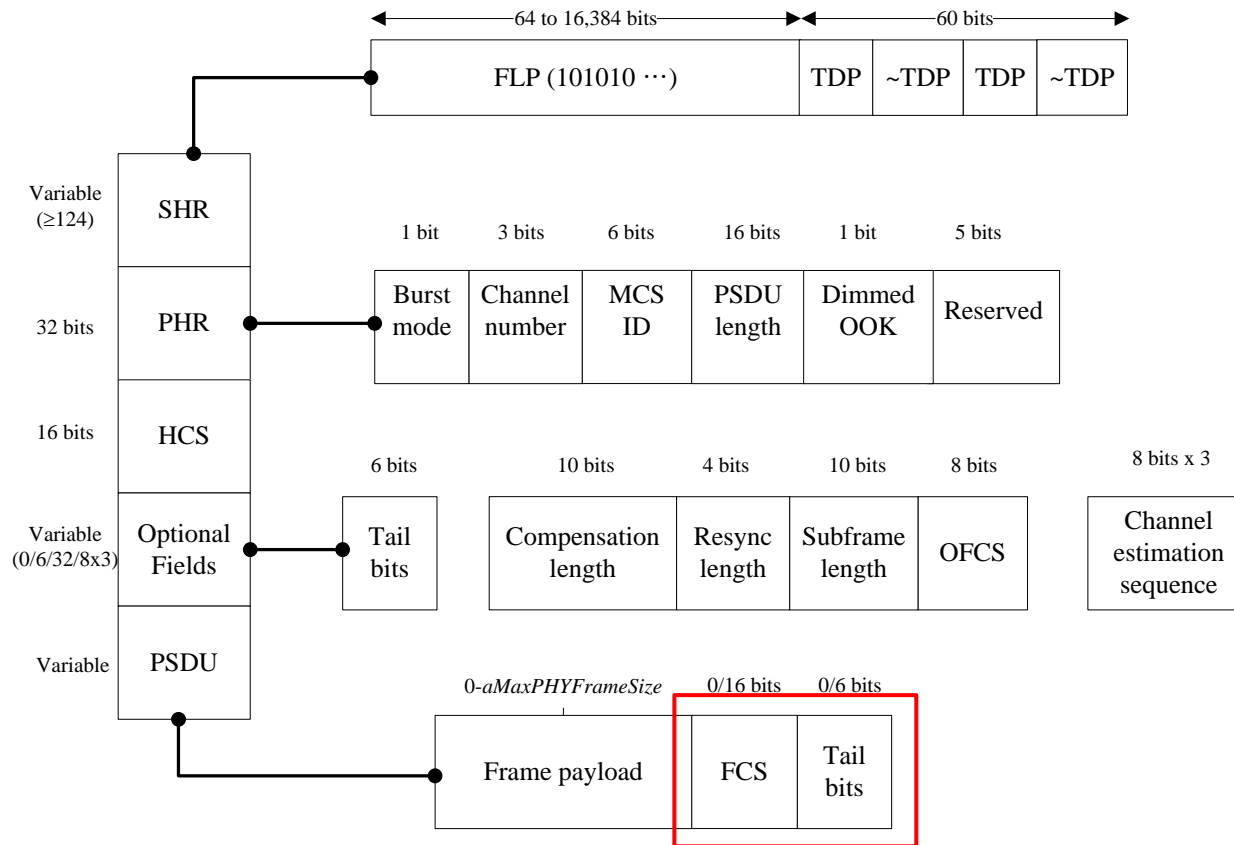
64 to 16,384 bits

60 bits

FLP (101010 ⋯)

TDP

~TDP

TDP

~TDP

Variable (≥124)

SHR

32 bits

PHR

16 bits

HCS

Variable (0/6/32/8x3)

Optional Fields

Variable

PSDU

1 bit

3 bits

6 bits

16 bits

1 bit

5 bits

| Burst mode | Channel number | MCS ID | PSDU length | Dimmed OOK | Reserved |
|---|---|---|---|---|---|

6 bits

Tail bits

10 bits

4 bits

10 bits

8 bits

| Compensation length | Resync length | Subframe length | OFCS |
|---|---|---|---|

8 bits x 3

Channel estimation sequence

0-*aMaxPHYFrameSize*

0/16 bits

0/6 bits

Frame payload

FCS

Tail bits